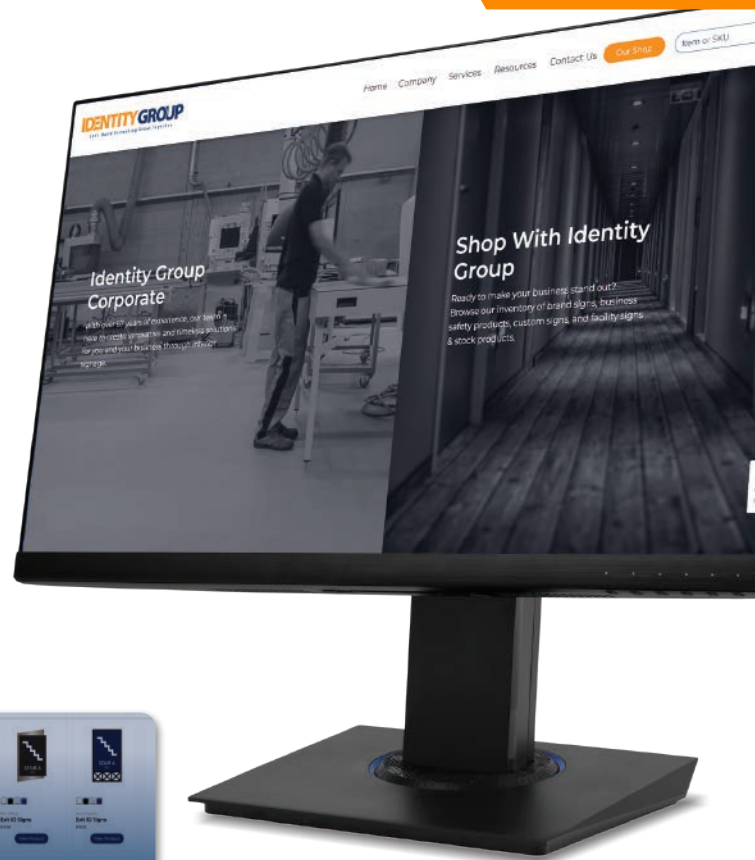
IDENTITYGROUP

Home Company Services Resources Contact Us Our Shop Item or SKU

Identity Group Corporate

With over 60 years of experience, our team is here to create innovative and timeless solutions for you and your business through interior signage.

Shop With Identity Group

Ready to make your business stand out? Browse our inventory of brand signs, business safety products, custom signs, and facility signs & stock products.

Exit ID Signs

Exit ID Signs